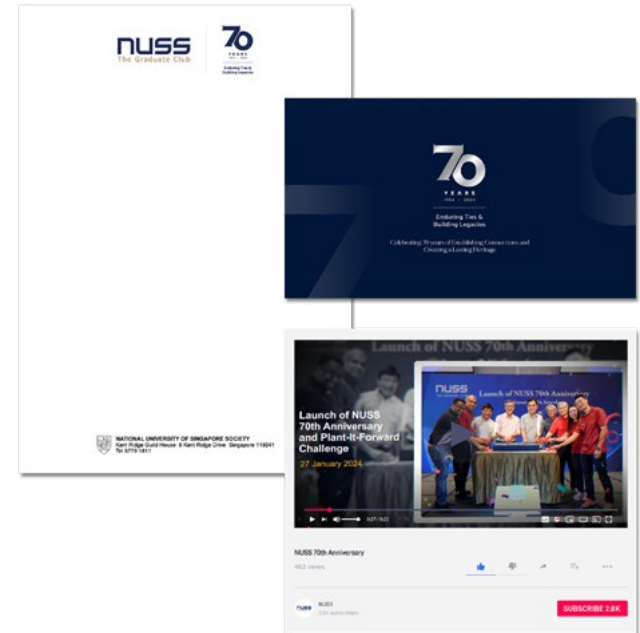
NUSS
The Graduate Club

70
YEARS
1954 - 2024
Enduring Ties & Building Legacies

NATIONAL UNIVERSITY OF SINGAPORE SOCIETY
Kent Ridge Guild House 9 Kent Ridge Drive Singapore 119241
Tel 6779 1811

70
YEARS
1954 - 2024
Enduring Ties & Building Legacies
Celebrating 70 years of Establishing Connections and Creating a Lasting Heritage

Launch of NUSS 70th Anniversary
NUSS
Launch of NUSS 70th Anniversary and Plant-It-Forward Challenge
27 January 2024

NUSS 70th Anniversary
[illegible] views
NUSS
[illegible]
SUBSCRIBE 2.8K